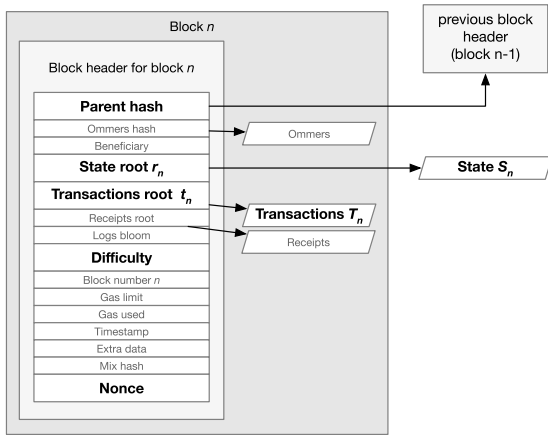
Block $n$

previous block header (block n-1)

Block header for block $n$

Parent hash

Ommers hash

Beneficiary

State root $r_n$

Transactions root $t_n$

Receipts root

Logs bloom

Difficulty

Block number $n$

Gas limit

Gas used

Timestamp

Extra data

Mix hash

Nonce

Ommers

State $S_n$

Transactions $T_n$

Receipts